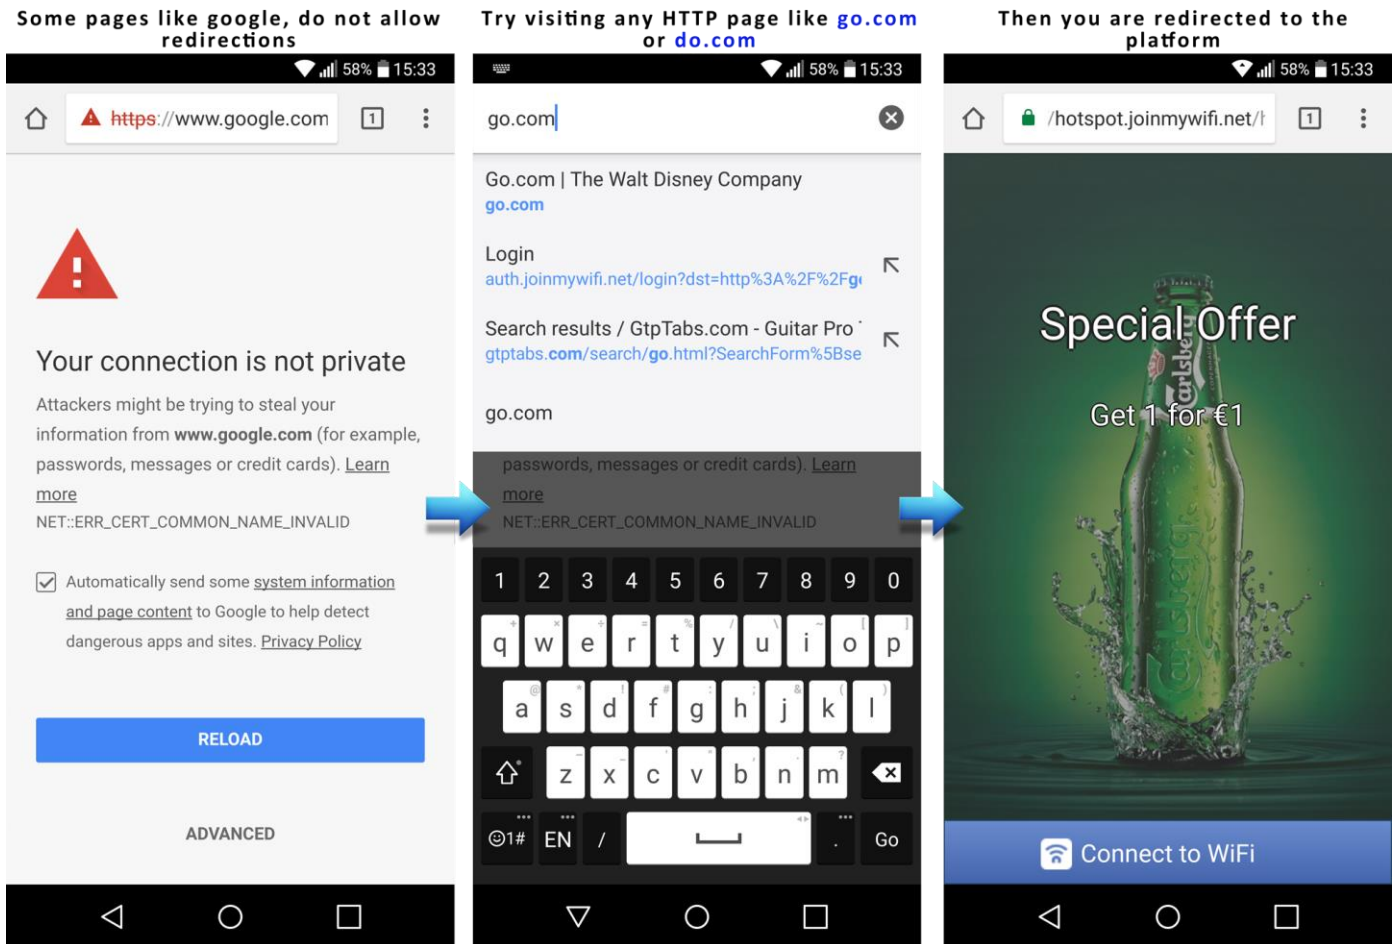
Some pages like google, do not allow redirections

58% 15:33

https://www.google.com

1

Your connection is not private

Attackers might be trying to steal your information from www.google.com (for example, passwords, messages or credit cards). Learn more

NET::ERR_CERT_COMMON_NAME_INVALID

Automatically send some system information and page content to Google to help detect dangerous apps and sites. Privacy Policy

RELOAD

ADVANCED

Try visiting any HTTP page like go.com or do.com

58% 15:33

go.com

Go.com | The Walt Disney Company
go.com

Login
auth.joinmywifi.net/login?dst=http%3A%2F%2Fg

Search results / GtpTabs.com - Guitar Pro
gtptabs.com/search/go.html?SearchForm%5Bse

go.com

passwords, messages or credit cards). Learn more
NET::ERR_CERT_COMMON_NAME_INVALID

1 2 3 4 5 6 7 8 9 0
q w e r t y u i o p
a s d f g h j k l
z x c v b n m
☺1# EN / . Go

Then you are redirected to the platform

58% 15:33

/hotspot.joinmywifi.net/

1

Special Offer

Get 1 for €1

Carlsberg

Connect to WiFi